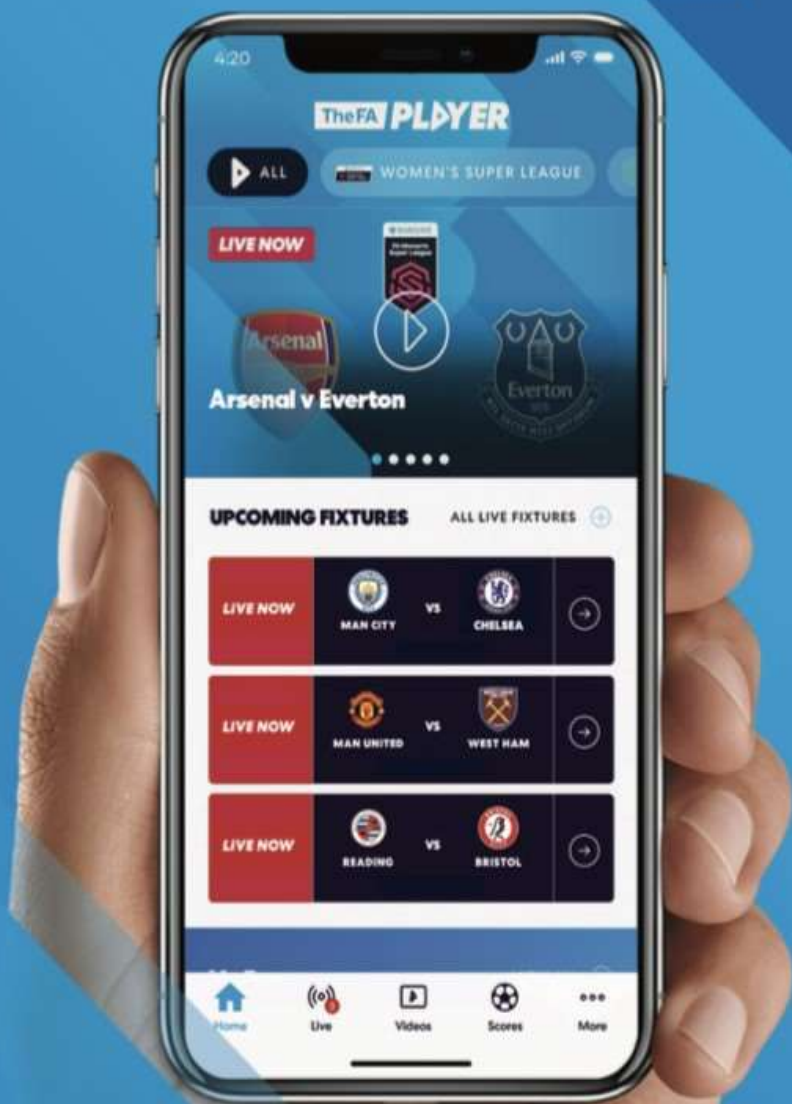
4:20

TheFA PLAYER

ALL

WOMEN'S SUPER LEAGUE

LIVE NOW

Arsenal

Everton

Arsenal v Everton

UPCOMING FIXTURES

ALL LIVE FIXTURES

LIVE NOW

MAN CITY

VS

CHELSEA

LIVE NOW

MAN UNITED

VS

WEST HAM

LIVE NOW

READING

VS

BRISTOL

Home

Live

Videos

Scores

More